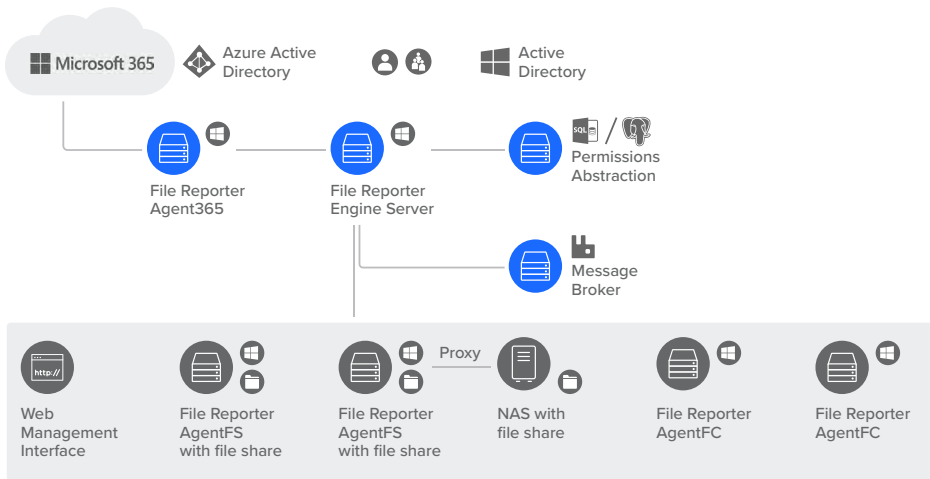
Microsoft 365

Azure Active Directory

Active Directory

File Reporter Agent365

File Reporter Engine Server

SQL /

Permissions Abstraction

Message Broker

http://

Web Management Interface

File Reporter AgentFS with file share

File Reporter AgentFS with file share

Proxy

NAS with file share

File Reporter AgentFC

File Reporter AgentFC